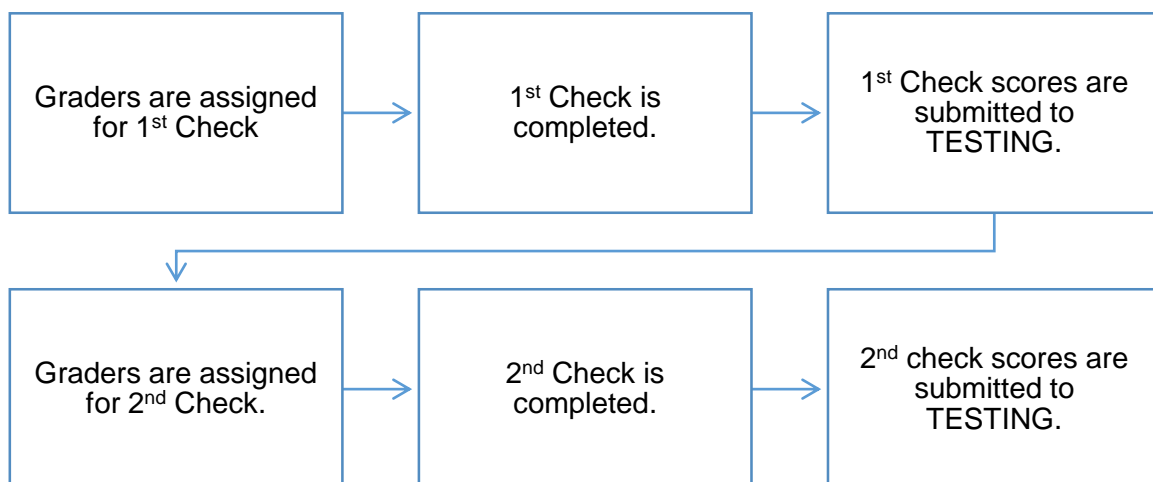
Graders are assigned for 1st Check

1st Check is completed.

1st Check scores are submitted to TESTING.

Graders are assigned for 2nd Check.

2nd Check is completed.

2nd check scores are submitted to TESTING.